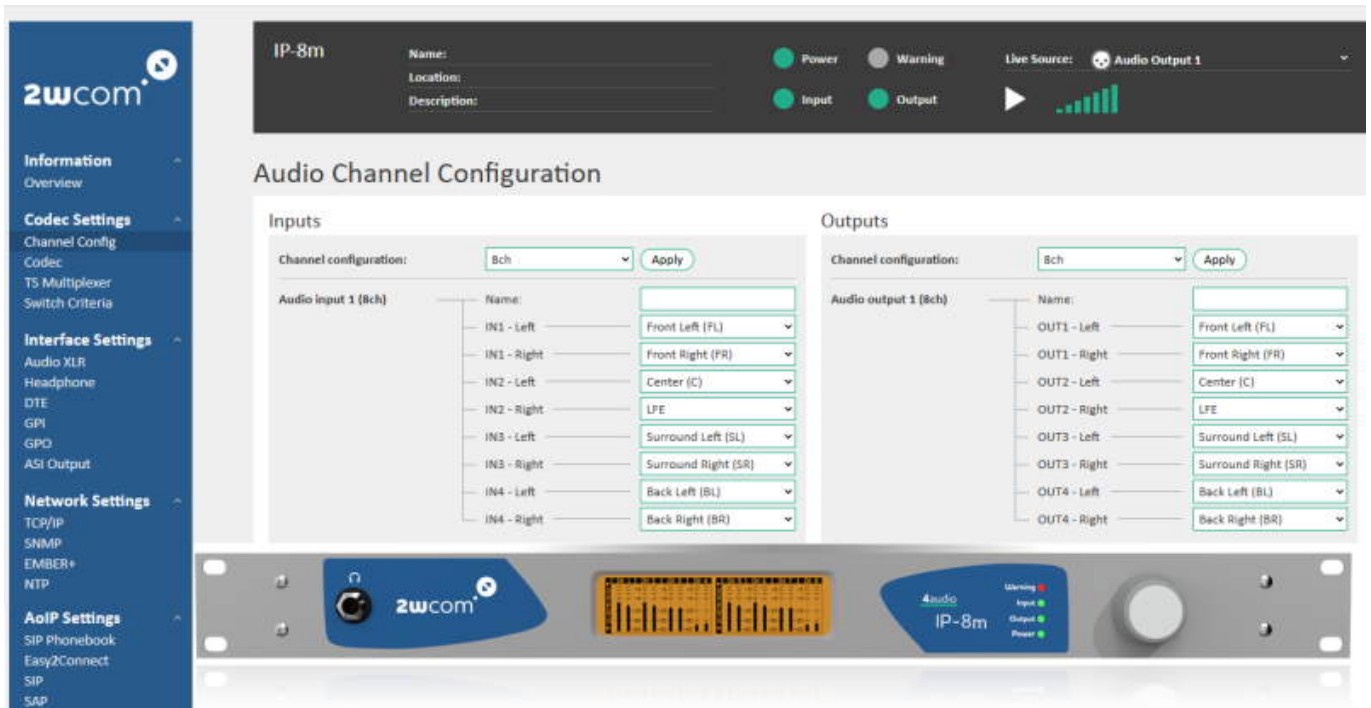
2wcom

Information
Overview

Codec Settings
Channel Config
Codec
TS Multiplexer
Switch Criteria

Interface Settings
Audio XLR
Headphone
DTE
GPI
GPO
ASI Output

Network Settings
TCP/IP
SNMP
EMBER+
NTP

AoIP Settings
SIP Phonebook
Easy2Connect
SIP
SAP

IP-8m

Name:
Location:
Description:

Power
Warning
Input
Output

Live Source: Audio Output 1

Audio Channel Configuration

Inputs

Channel configuration: 8ch Apply

Audio input 1 (8ch)

Name:
IN1 - Left Front Left (FL)
IN1 - Right Front Right (FR)
IN2 - Left Center (C)
IN2 - Right LFE
IN3 - Left Surround Left (SL)
IN3 - Right Surround Right (SR)
IN4 - Left Back Left (BL)
IN4 - Right Back Right (BR)

Outputs

Channel configuration: 8ch Apply

Audio output 1 (8ch)

Name:
OUT1 - Left Front Left (FL)
OUT1 - Right Front Right (FR)
OUT2 - Left Center (C)
OUT2 - Right LFE
OUT3 - Left Surround Left (SL)
OUT3 - Right Surround Right (SR)
OUT4 - Left Back Left (BL)
OUT4 - Right Back Right (BR)

2wcom

4audio
IP-8m

Warning
Input
Output
Power